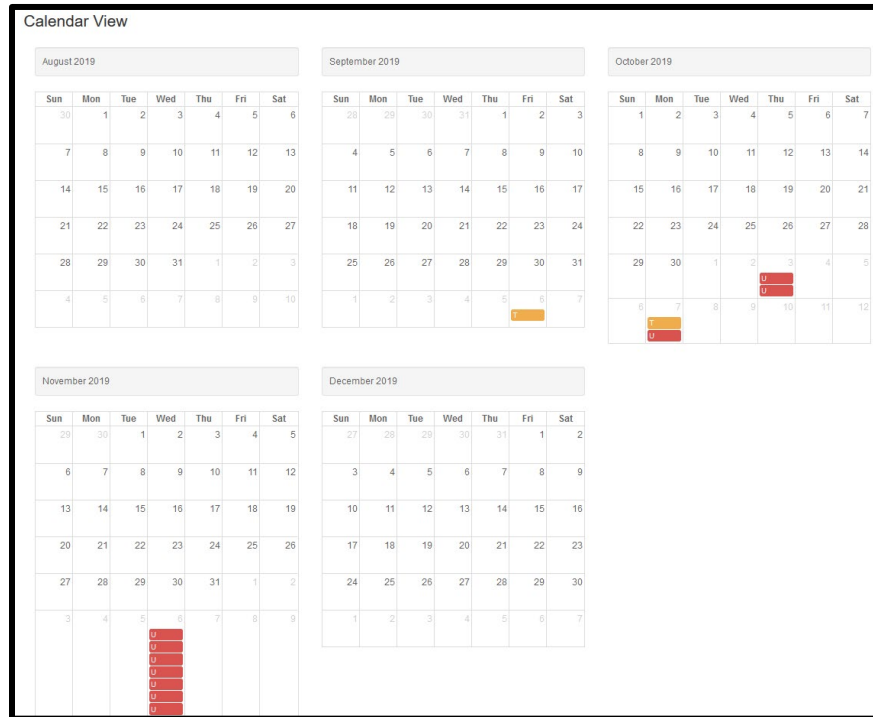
Calendar View

August 2019

| Sun | Mon | Tue | Wed | Thu | Fri | Sat |
|---|---|---|---|---|---|---|
| 30 | 1 | 2 | 3 | 4 | 5 | 6 |
| 7 | 8 | 9 | 10 | 11 | 12 | 13 |
| 14 | 15 | 16 | 17 | 18 | 19 | 20 |
| 21 | 22 | 23 | 24 | 25 | 26 | 27 |
| 28 | 29 | 30 | 31 | 1 | 2 | 3 |
| 4 | 5 | 6 | 7 | 8 | 9 | 10 |

September 2019

| Sun | Mon | Tue | Wed | Thu | Fri | Sat |
|---|---|---|---|---|---|---|
| 28 | 29 | 30 | 31 | 1 | 2 | 3 |
| 4 | 5 | 6 | 7 | 8 | 9 | 10 |
| 11 | 12 | 13 | 14 | 15 | 16 | 17 |
| 18 | 19 | 20 | 21 | 22 | 23 | 24 |
| 25 | 26 | 27 | 28 | 29 | 30 | 31 |
| 1 | 2 | 3 | 4 | 5 | 6 T | 7 |

October 2019

| Sun | Mon | Tue | Wed | Thu | Fri | Sat |
|---|---|---|---|---|---|---|
| 1 | 2 | 3 | 4 | 5 | 6 | 7 |
| 8 | 9 | 10 | 11 | 12 | 13 | 14 |
| 15 | 16 | 17 | 18 | 19 | 20 | 21 |
| 22 | 23 | 24 | 25 | 26 | 27 | 28 |
| 29 | 30 | 1 | 2 | 3 U U | 4 | 5 |
| 6 | 7 T U | 8 | 9 | 10 | 11 | 12 |

November 2019

| Sun | Mon | Tue | Wed | Thu | Fri | Sat |
|---|---|---|---|---|---|---|
| 29 | 30 | 1 | 2 | 3 | 4 | 5 |
| 6 | 7 | 8 | 9 | 10 | 11 | 12 |
| 13 | 14 | 15 | 16 | 17 | 18 | 19 |
| 20 | 21 | 22 | 23 | 24 | 25 | 26 |
| 27 | 28 | 29 | 30 | 31 | 1 | 2 |
| 3 | 4 | 5 | 6 U U U U U U U | 7 | 8 | 9 |

December 2019

| Sun | Mon | Tue | Wed | Thu | Fri | Sat |
|---|---|---|---|---|---|---|
| 27 | 28 | 29 | 30 | 31 | 1 | 2 |
| 3 | 4 | 5 | 6 | 7 | 8 | 9 |
| 10 | 11 | 12 | 13 | 14 | 15 | 16 |
| 17 | 18 | 19 | 20 | 21 | 22 | 23 |
| 24 | 25 | 26 | 27 | 28 | 29 | 30 |
| 1 | 2 | 3 | 4 | 5 | 6 | 7 |